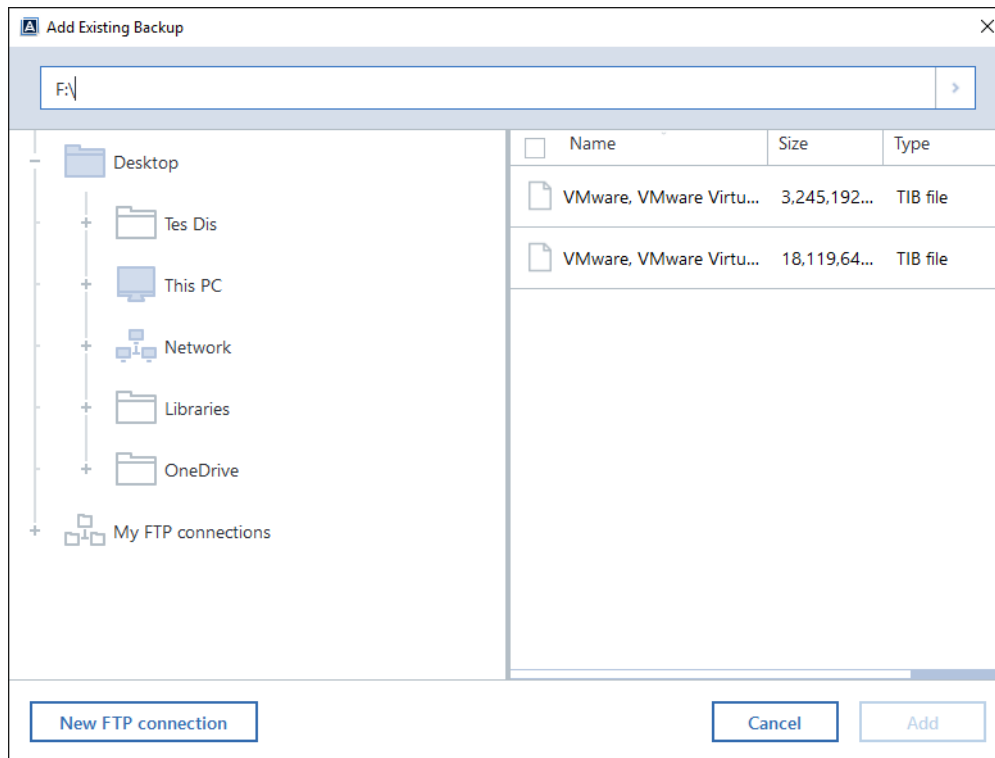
Add Existing Backup

F:\

Desktop
Tes Dis
This PC
Network
Libraries
OneDrive
My FTP connections

| Name | Size | Type |
|---|---|---|
| VMware, VMware Virtu... | 3,245,192... | TIB file |
| VMware, VMware Virtu... | 18,119,64... | TIB file |

New FTP connection
Cancel
Add